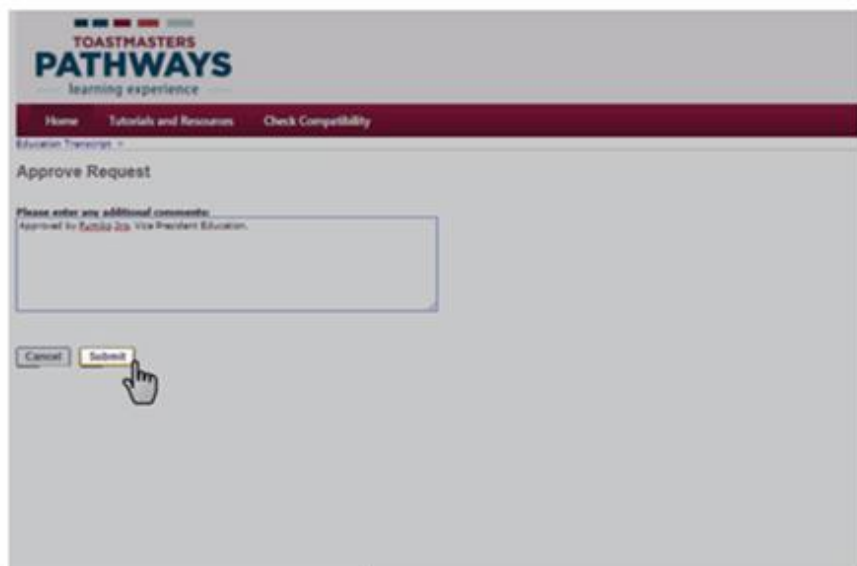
TOASTMASTERS
PATHWAYS
learning experience

Home
Tutorials and Resources
Check Compatibility

Education Transcript >

Approve Request

Please enter any additional comments:
Approved by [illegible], Vice President Education.

Cancel
Submit